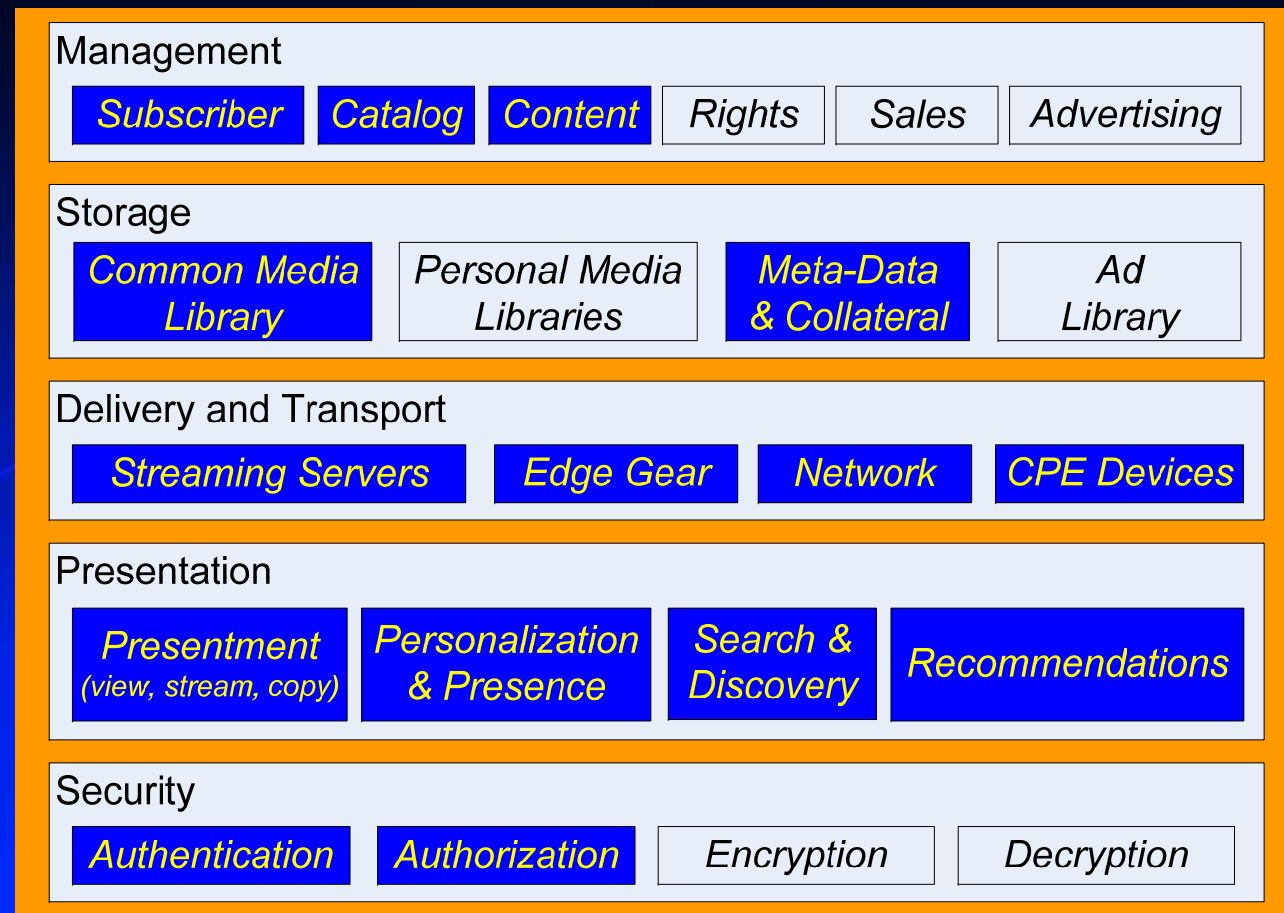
Management

Subscriber | Catalog | Content | Rights | Sales | Advertising

Storage

Common Media Library | Personal Media Libraries | Meta-Data & Collateral | Ad Library

Delivery and Transport

Streaming Servers | Edge Gear | Network | CPE Devices

Presentation

Presentment (view, stream, copy) | Personalization & Presence | Search & Discovery | Recommendations

Security

Authentication | Authorization | Encryption | Decryption